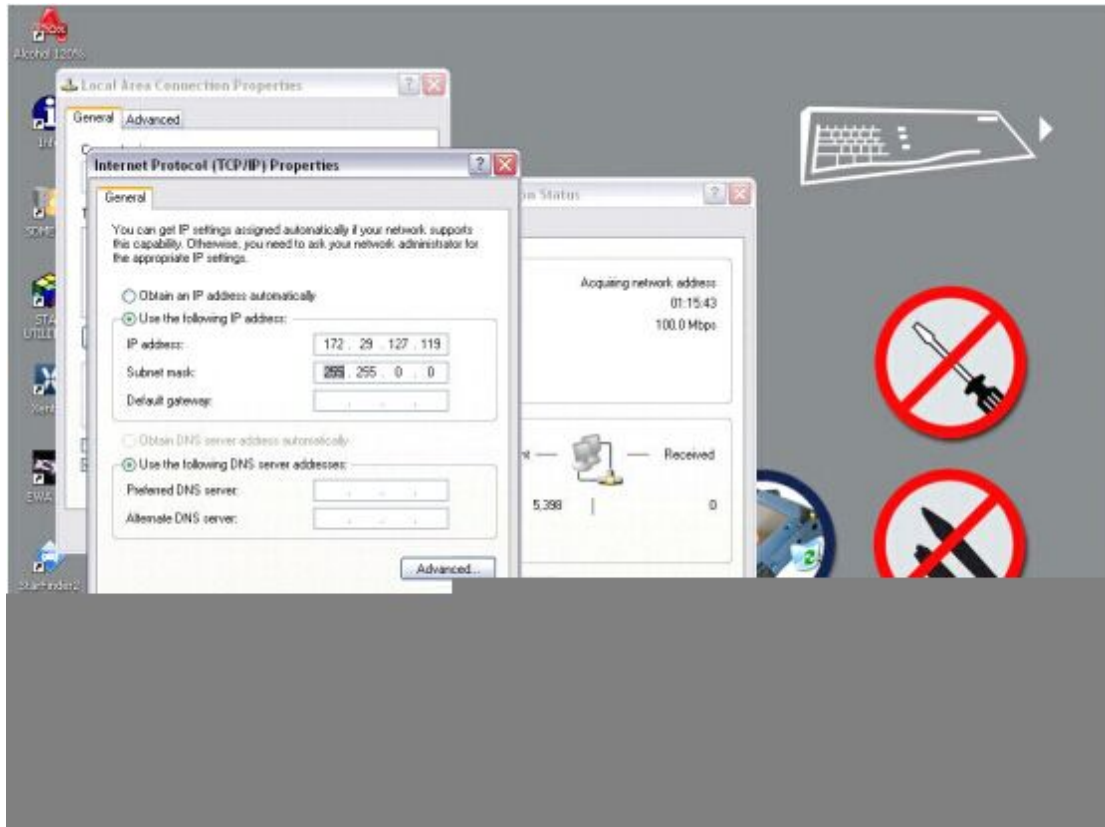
Alcohol 120%

Local Area Connection Properties

General Advanced

Internet Protocol (TCP/IP) Properties

General

You can get IP settings assigned automatically if your network supports this capability. Otherwise, you need to ask your network administrator for the appropriate IP settings.

Obtain an IP address automatically

Use the following IP address:

IP address: 172 . 29 . 127 . 119

Subnet mask: 255 . 255 . 0 . 0

Default gateway: . . .

Obtain DNS server address automatically

Use the following DNS server addresses:

Preferred DNS server: . . .

Alternate DNS server: . . .

Advanced...

n Status

Acquiring network address

01:15:43

100.0 Mbps

nt — — Received

5,398 | 0

StarFinder2